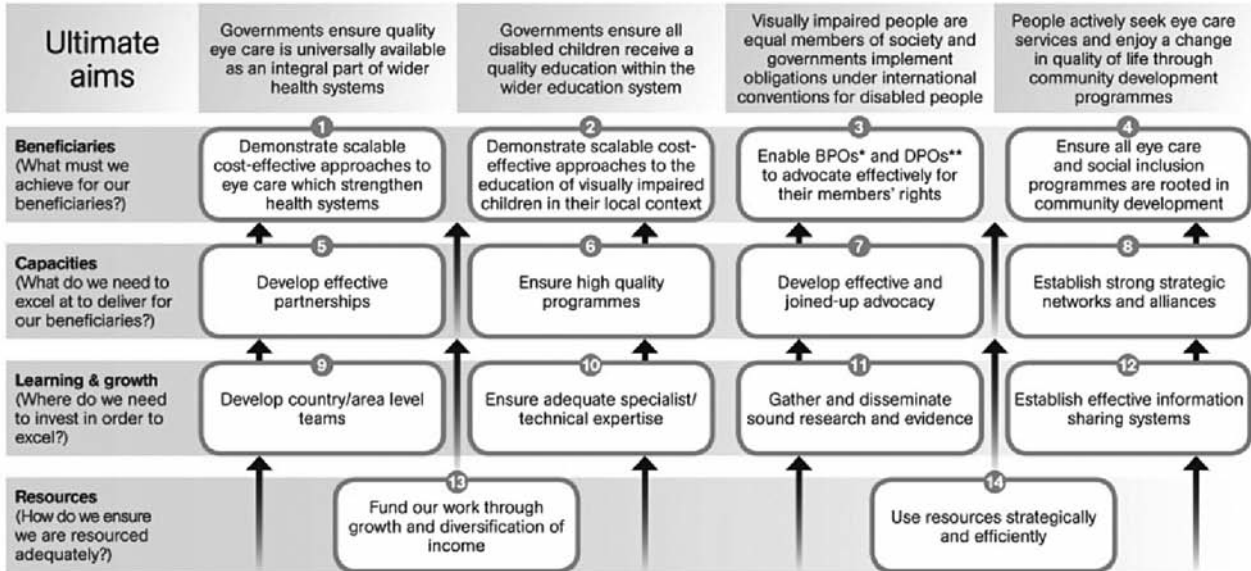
Ultimate aims

Governments ensure quality eye care is universally available as an integral part of wider health systems

Governments ensure all disabled children receive a quality education within the wider education system

Visually impaired people are equal members of society and governments implement obligations under international conventions for disabled people

People actively seek eye care services and enjoy a change in quality of life through community development programmes

Beneficiaries (What must we achieve for our beneficiaries?)

1 Demonstrate scalable cost-effective approaches to eye care which strengthen health systems

2 Demonstrate scalable cost-effective approaches to the education of visually impaired children in their local context

3 Enable BPOs* and DPOs** to advocate effectively for their members' rights

4 Ensure all eye care and social inclusion programmes are rooted in community development

Capacities (What do we need to excel at to deliver for our beneficiaries?)

5 Develop effective partnerships

6 Ensure high quality programmes

7 Develop effective and joined-up advocacy

8 Establish strong strategic networks and alliances

Learning & growth (Where do we need to invest in order to excel?)

9 Develop country/area level teams

10 Ensure adequate specialist/ technical expertise

11 Gather and disseminate sound research and evidence

12 Establish effective information sharing systems

Resources (How do we ensure we are resourced adequately?)

13 Fund our work through growth and diversification of income

14 Use resources strategically and efficiently